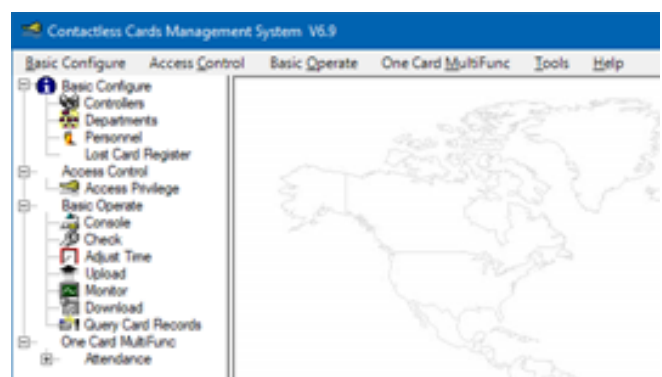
Contactless Cards Management System V6.9

Basic Configure Access Control Basic Operate One Card MultiFunc Tools Help

Basic Configure
Controllers
Departments
Personnel
Lost Card Register
Access Control
Access Privilege
Basic Operate
Console
Check
Adjust Time
Upload
Monitor
Download
Query Card Records
One Card MultiFunc
Attendance